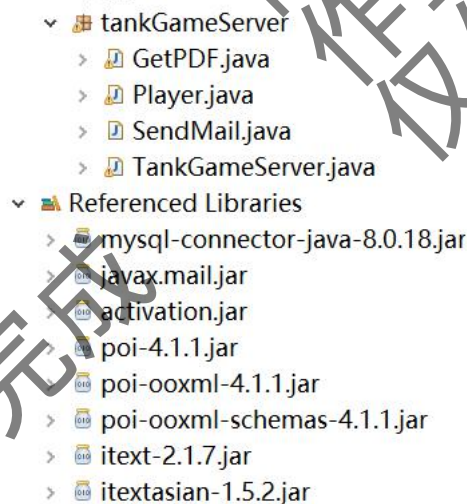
tankGameServer
GetPDF.java
Player.java
SendMail.java
TankGameServer.java
Referenced Libraries
mysql-connector-java-8.0.18.jar
javax.mail.jar
activation.jar
poi-4.1.1.jar
poi-ooxml-4.1.1.jar
poi-ooxml-schemas-4.1.1.jar
itext-2.1.7.jar
itextasian-1.5.2.jar
完成 作 仅